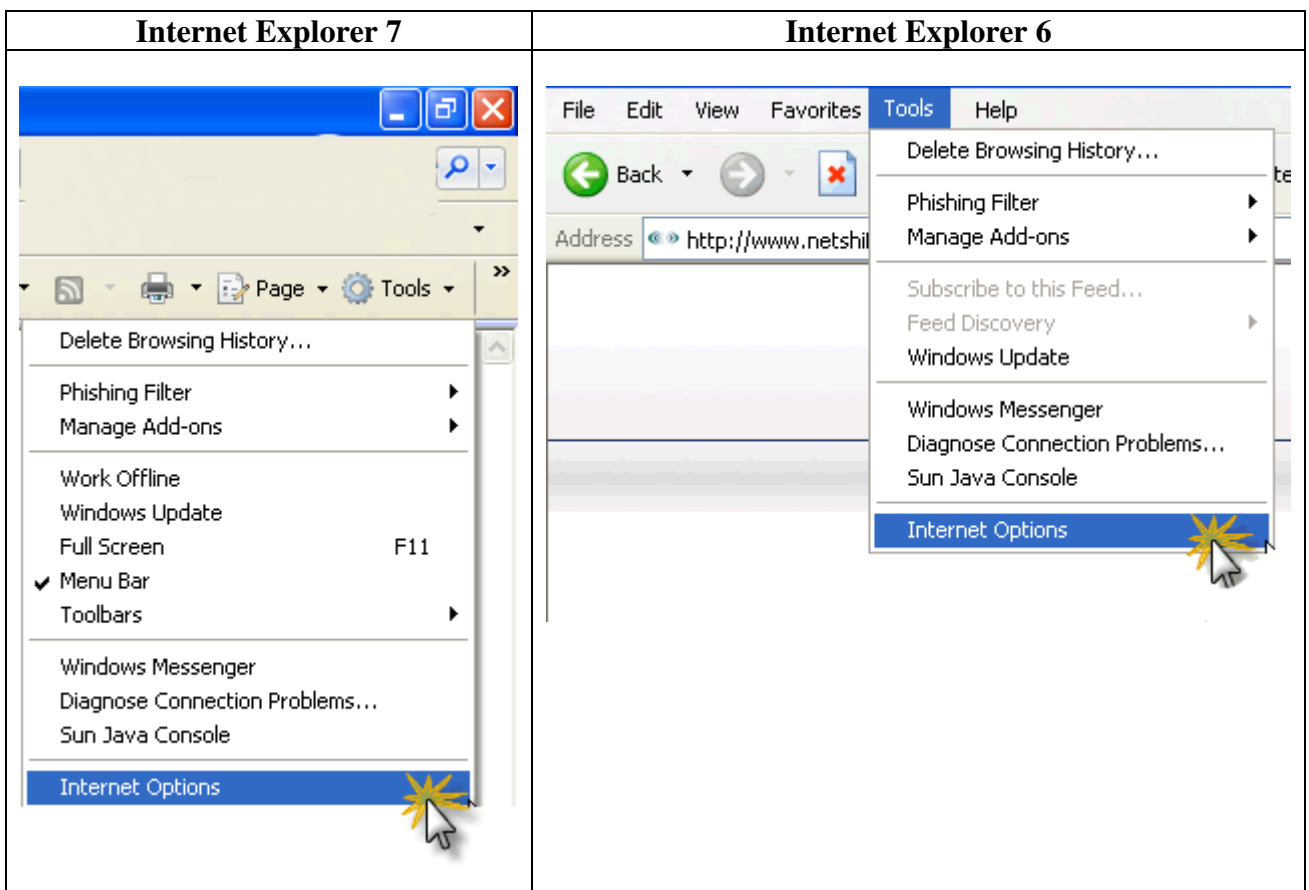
| Internet Explorer 7 | Internet Explorer 6 |
|---|---|
| Page ▾ Tools ▾ »<br>Delete Browsing History...<br>Phishing Filter<br>Manage Add-ons<br>Work Offline<br>Windows Update<br>Full Screen F11<br>✔ Menu Bar<br>Toolbars<br>Windows Messenger<br>Diagnose Connection Problems...<br>Sun Java Console<br>Internet Options | File Edit View Favorites Tools Help<br>Back<br>Address http://www.netshi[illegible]<br>Delete Browsing History...<br>Phishing Filter<br>Manage Add-ons<br>Subscribe to this Feed...<br>Feed Discovery<br>Windows Update<br>Windows Messenger<br>Diagnose Connection Problems...<br>Sun Java Console<br>Internet Options |